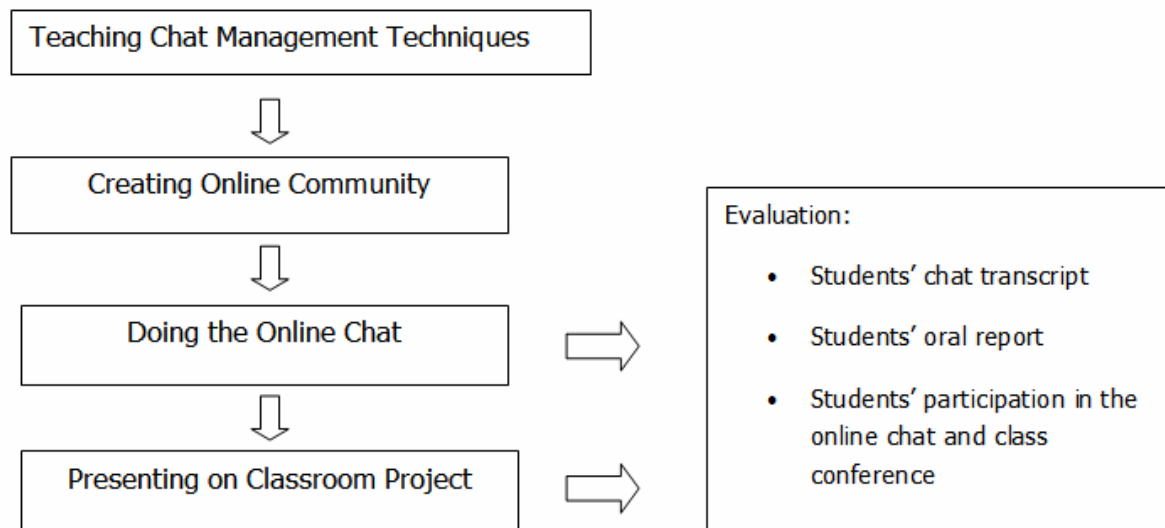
Teaching Chat Management Techniques

Creating Online Community

Doing the Online Chat

Presenting on Classroom Project

Evaluation:

- Students' chat transcript
- Students' oral report
- Students' participation in the online chat and class conference